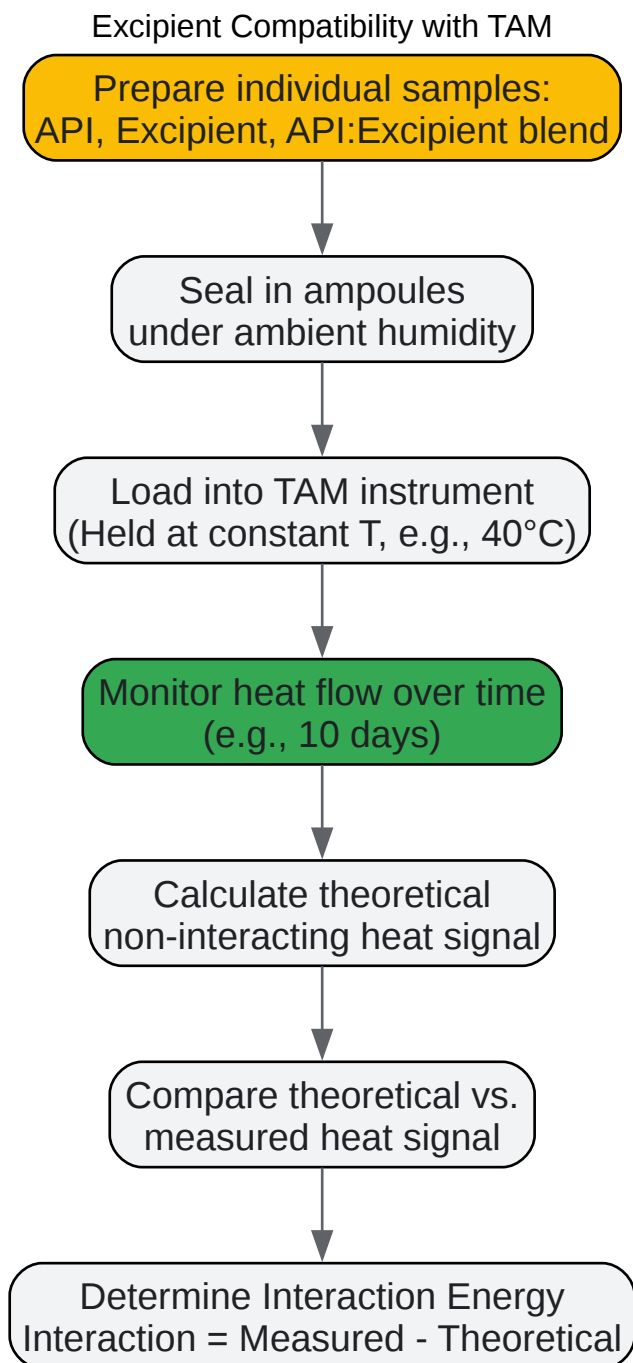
Excipient Compatibility with TAM

Prepare individual samples: API, Excipient, API:Excipient blend

Seal in ampoules under ambient humidity

Load into TAM instrument (Held at constant T, e.g., 40°C)

Monitor heat flow over time (e.g., 10 days)

Calculate theoretical non-interacting heat signal

Compare theoretical vs. measured heat signal

Determine Interaction Energy
Interaction = Measured - Theoretical